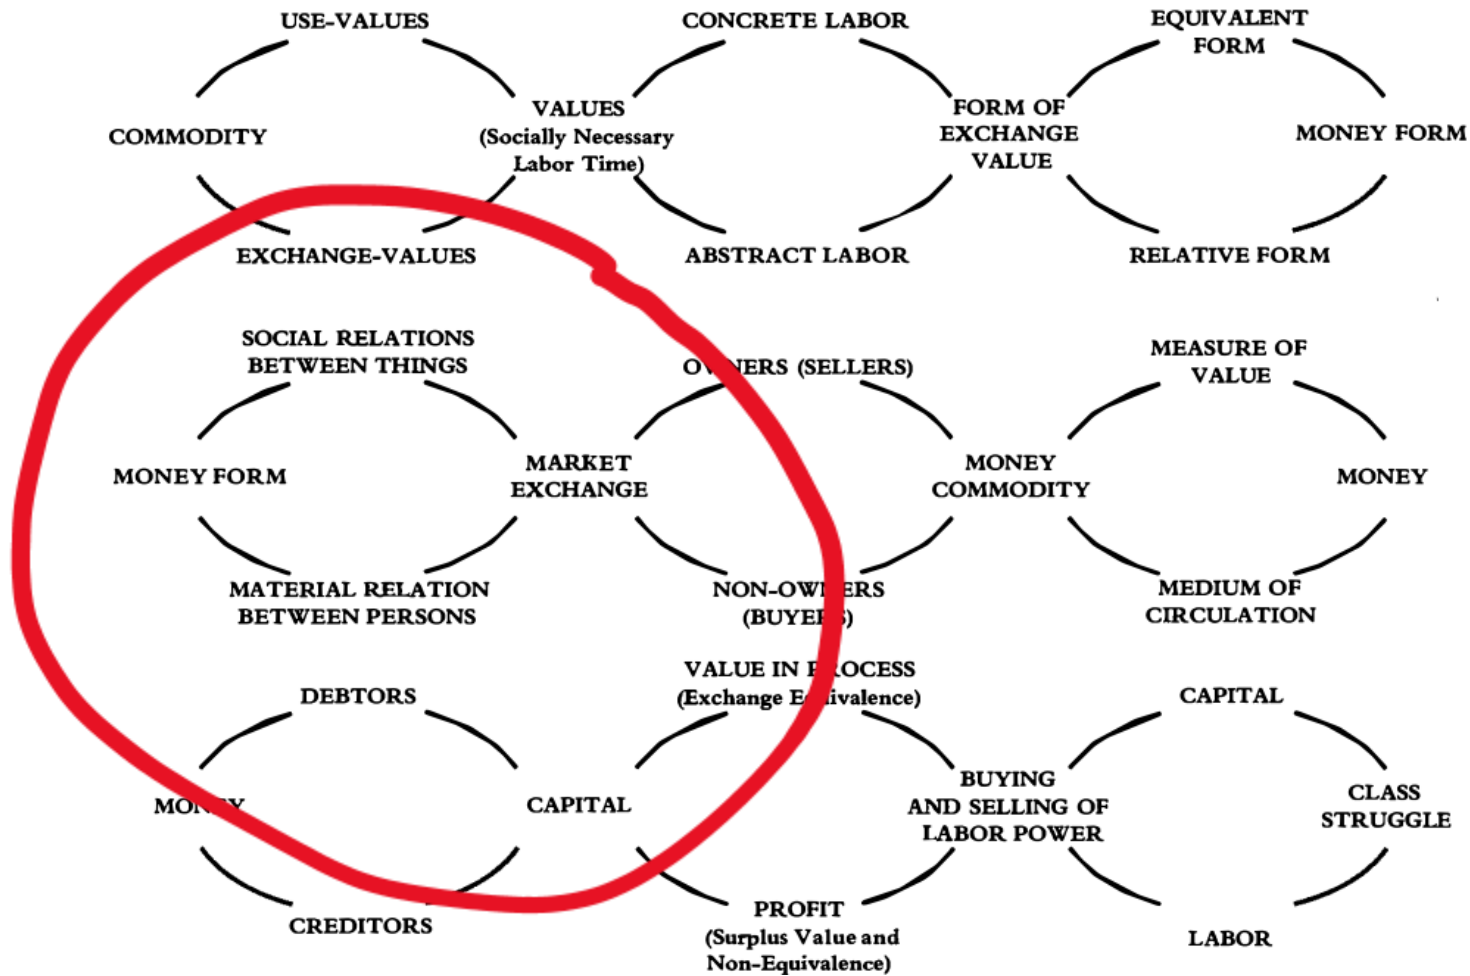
USE-VALUES

CONCRETE LABOR

EQUIVALENT FORM

COMMODITY

VALUES (Socially Necessary Labor Time)

FORM OF EXCHANGE VALUE

MONEY FORM

EXCHANGE-VALUES

ABSTRACT LABOR

RELATIVE FORM

SOCIAL RELATIONS BETWEEN THINGS

OV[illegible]ERS (SELLERS)

MEASURE OF VALUE

MONEY FORM

MARKET EXCHANGE

MONEY COMMODITY

MONEY

MATERIAL RELATION BETWEEN PERSONS

NON-OW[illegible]ERS (BUYE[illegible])

MEDIUM OF CIRCULATION

VALUE IN P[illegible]OCESS (Exchange E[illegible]ivalence)

DEBTORS

CAPITAL

MO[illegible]Y

CAPITAL

BUYING AND SELLING OF LABOR POWER

CLASS STRUGGLE

CREDITORS

PROFIT (Surplus Value and Non-Equivalence)

LABOR